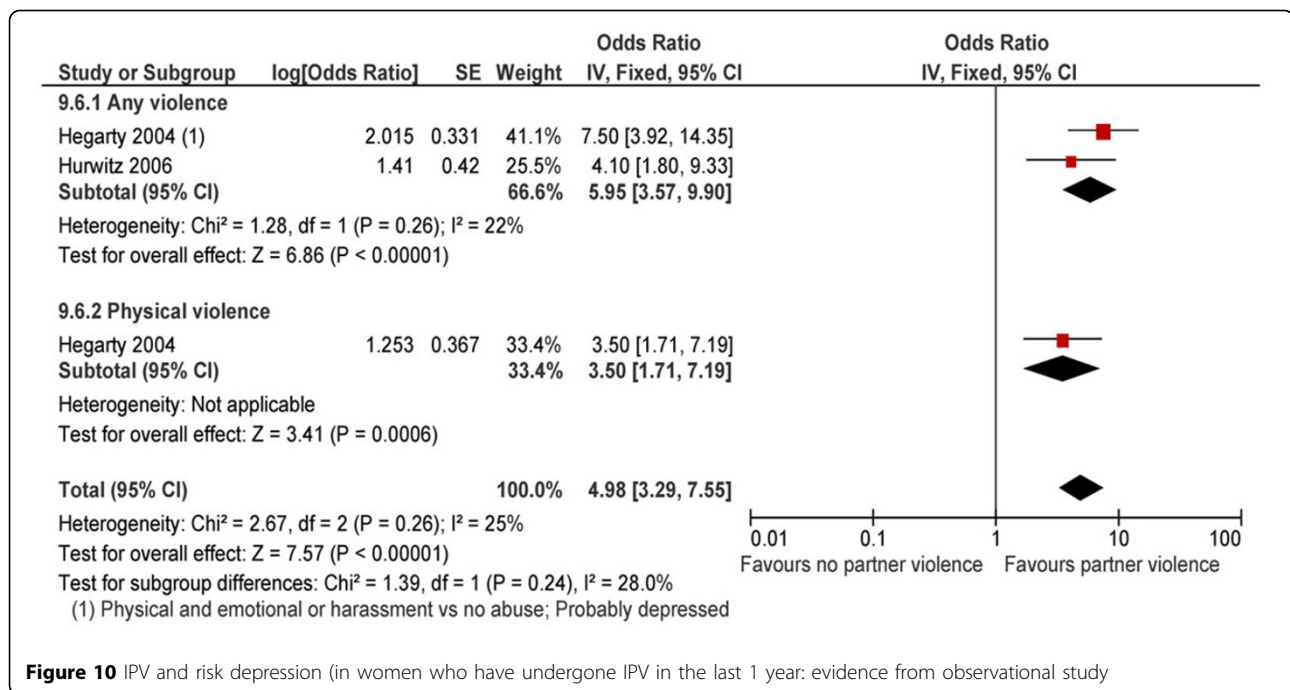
| Study or Subgroup | log[Odds Ratio] | SE | Weight | Odds Ratio IV, Fixed, 95% CI |
|---|---|---|---|---|
| **9.6.1 Any violence** | | | | |
| Hegarty 2004 (1) | 2.015 | 0.331 | 41.1% | 7.50 [3.92, 14.35] |
| Hurwitz 2006 | 1.41 | 0.42 | 25.5% | 4.10 [1.80, 9.33] |
| **Subtotal (95% CI)** | | | **66.6%** | **5.95 [3.57, 9.90]** |

Heterogeneity: Chi² = 1.28, df = 1 (P = 0.26); I² = 22%
Test for overall effect: Z = 6.86 (P < 0.00001)

| Study or Subgroup | log[Odds Ratio] | SE | Weight | Odds Ratio IV, Fixed, 95% CI |
|---|---|---|---|---|
| **9.6.2 Physical violence** | | | | |
| Hegarty 2004 | 1.253 | 0.367 | 33.4% | 3.50 [1.71, 7.19] |
| **Subtotal (95% CI)** | | | **33.4%** | **3.50 [1.71, 7.19]** |

Heterogeneity: Not applicable
Test for overall effect: Z = 3.41 (P = 0.0006)

**Total (95% CI)** **100.0%** **4.98 [3.29, 7.55]**
Heterogeneity: Chi² = 2.67, df = 2 (P = 0.26); I² = 25%
Test for overall effect: Z = 7.57 (P < 0.00001)
Test for subgroup differences: Chi² = 1.39, df = 1 (P = 0.24), I² = 28.0%
(1) Physical and emotional or harassment vs no abuse; Probably depressed

Odds Ratio
IV, Fixed, 95% CI
0.01 0.1 1 10 100
Favours no partner violence Favours partner violence

**Figure 10** IPV and risk depression (in women who have undergone IPV in the last 1 year: evidence from observational study